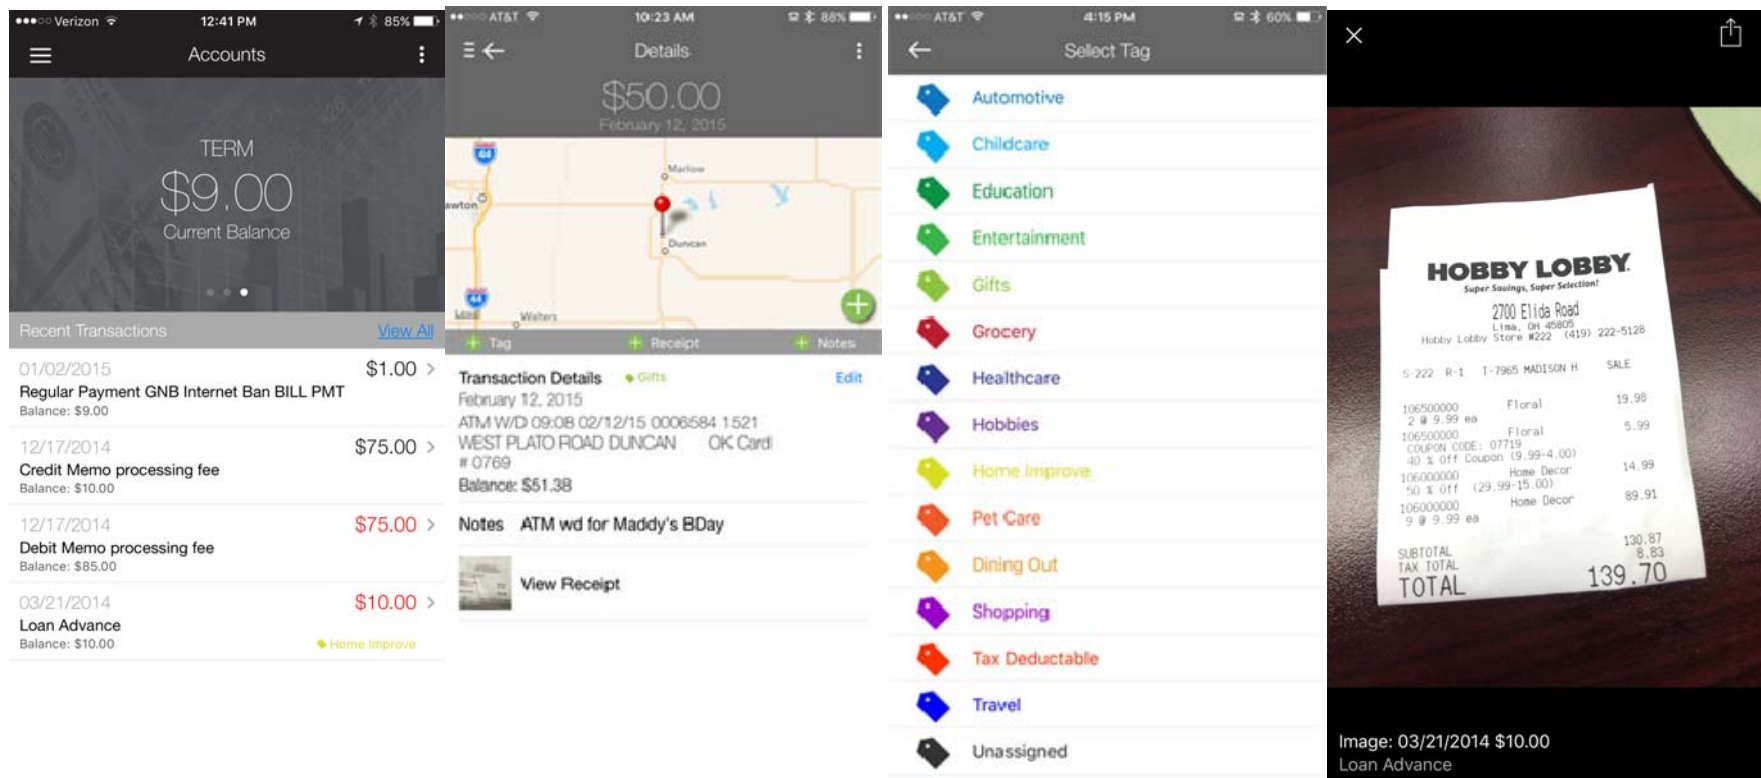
●●●○○ Verizon 12:41 PM 85%

Accounts

TERM
$9.00
Current Balance

Recent Transactions View All

01/02/2015 $1.00
Regular Payment GNB Internet Ban BILL PMT
Balance: $9.00

12/17/2014 $75.00
Credit Memo processing fee
Balance: $10.00

12/17/2014 $75.00
Debit Memo processing fee
Balance: $85.00

03/21/2014 $10.00
Loan Advance
Balance: $10.00
Home Improve

●●○○○ AT&T 10:23 AM 88%

Details

$50.00
February 12, 2015

44
Marlow
awton
Duncan
44
Walters

Tag Receipt Notes

Transaction Details Gifts Edit
February 12, 2015
ATM W/D 09:08 02/12/15 0006584 1521 WEST PLATO ROAD DUNCAN OK Card # 0769
Balance: $51.38

Notes ATM wd for Maddy's BDay

View Receipt

●●○○○ AT&T 4:15 PM 60%

Select Tag

Automotive
Childcare
Education
Entertainment
Gifts
Grocery
Healthcare
Hobbies
Home Improve
Pet Care
Dining Out
Shopping
Tax Deductable
Travel
Unassigned

HOBBY LOBBY
Super Savings, Super Selection!
2700 Elida Road
Lima, OH 45805
Hobby Lobby Store #222 (419) 222-5128

S-222 R-1 T-7965 MADISON H SALE

106500000 Floral 19.98
2 @ 9.99 ea
106500000 Floral 5.99
COUPON CODE: 07719
40 % Off Coupon (9.99-4.00)
106000000 Home Decor 14.99
50 % Off (29.99-15.00)
106000000 Home Decor 89.91
9 @ 9.99 ea

SUBTOTAL 130.87
TAX TOTAL 8.83
TOTAL 139.70

Image: 03/21/2014 $10.00
Loan Advance